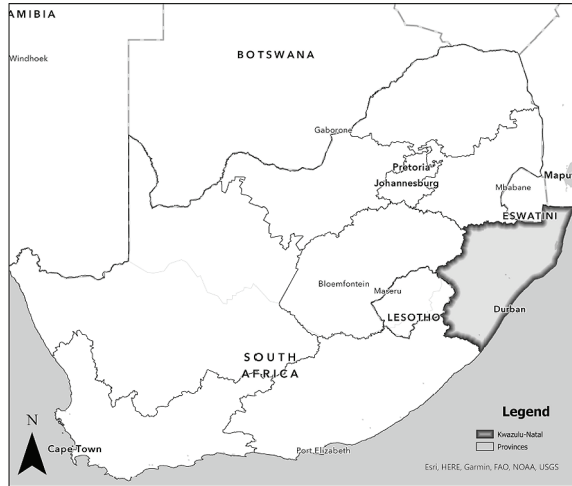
AMIBIA
Windhoek
BOTSWANA
Gaborone
Pretoria
Johannesburg
Mbabane
Mapu
ESWATINI
Bloemfontein
Maseru
LESOTHO
Durban
SOUTH AFRICA
N
Cape Town
Port Elizabeth
Legend
Kwazulu-Natal
Provinces
Esri, HERE, Garmin, FAO, NOAA, USGS